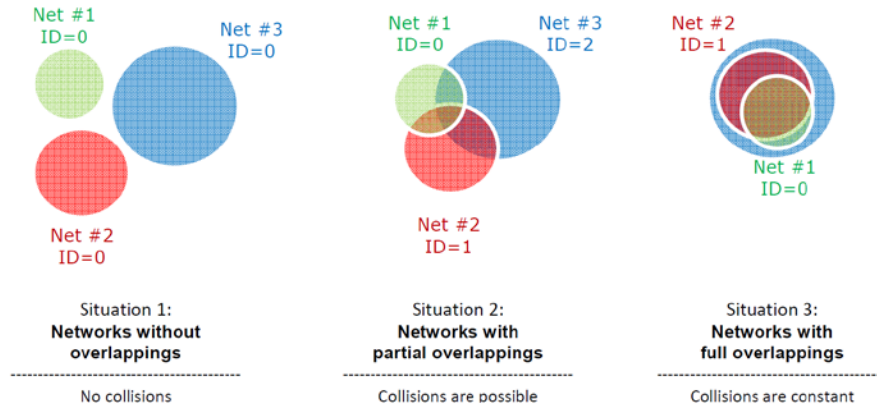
Net #1
ID=0

Net #3
ID=0

Net #2
ID=0

Situation 1:
**Networks without overlappings**

No collisions

Net #1
ID=0

Net #3
ID=2

Net #2
ID=1

Situation 2:
**Networks with partial overlappings**

Collisions are possible

Net #2
ID=1

Net #1
ID=0

Situation 3:
**Networks with full overlappings**

Collisions are constant